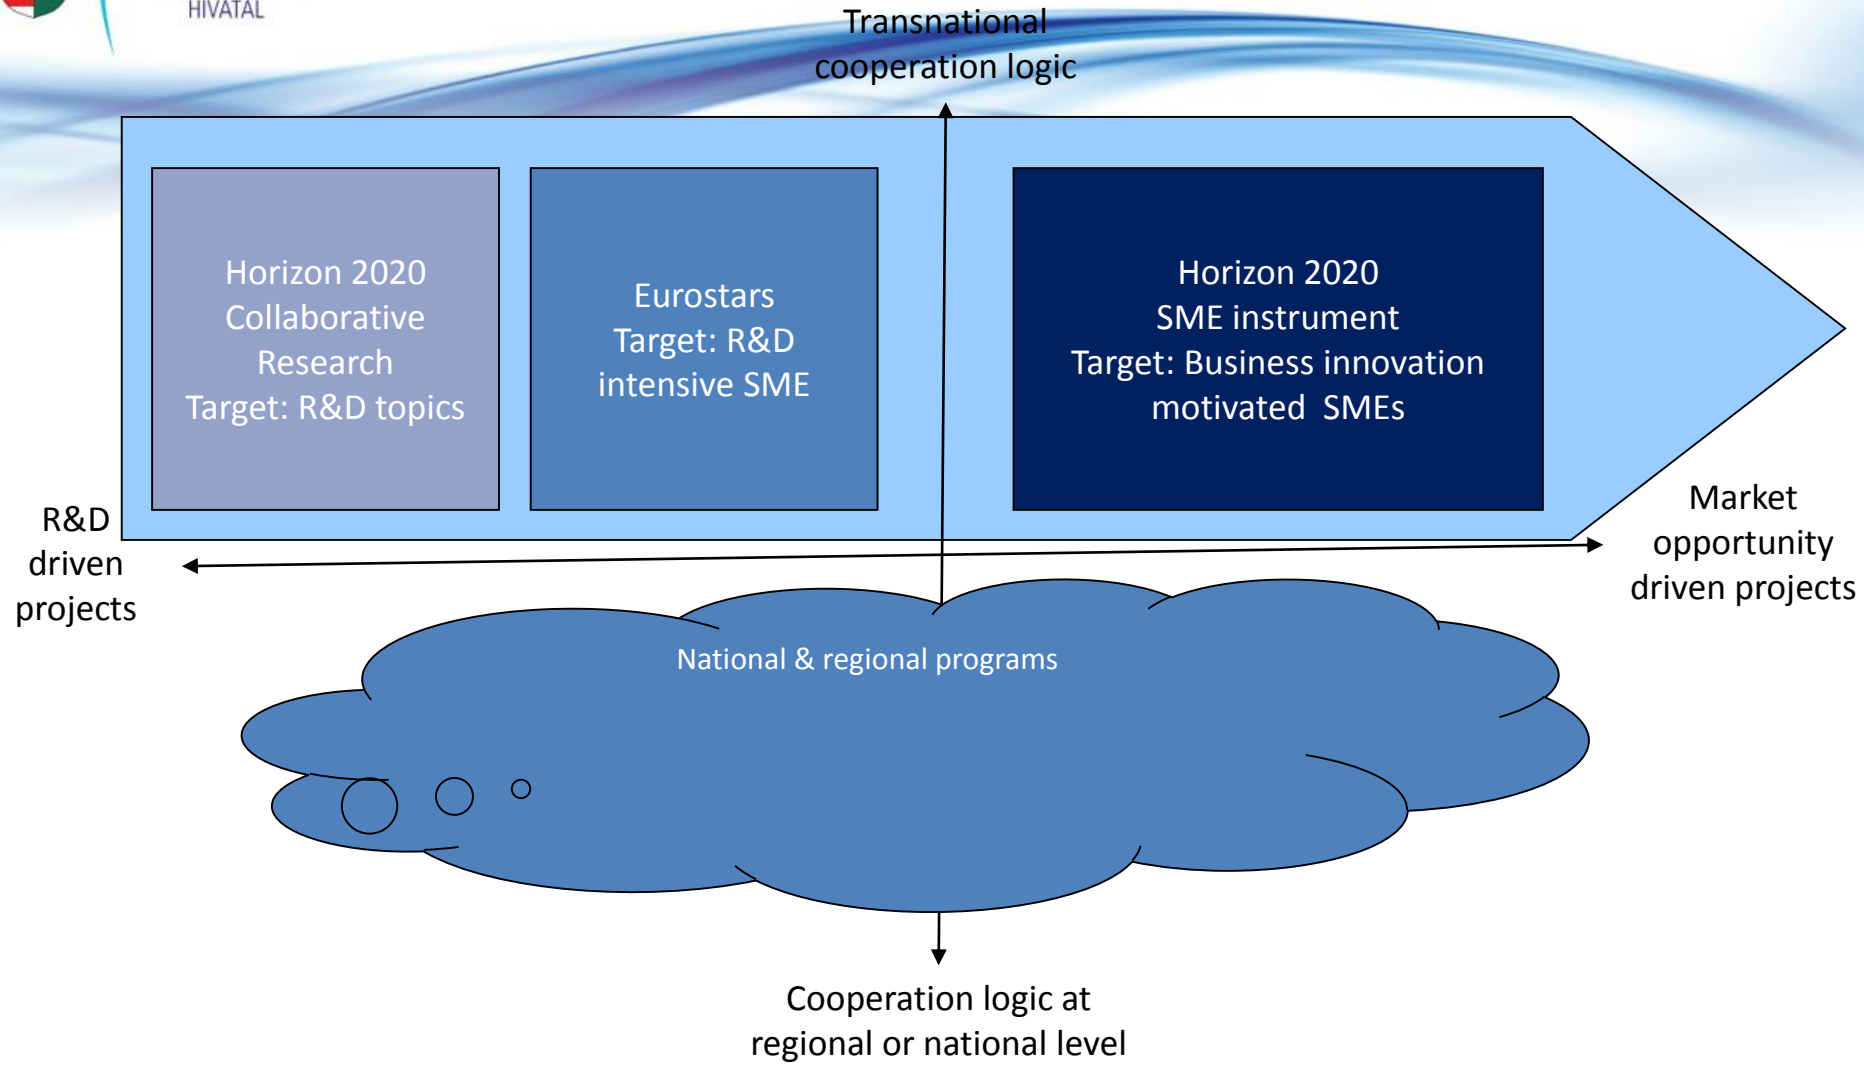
HIVATAL

Transnational cooperation logic

Horizon 2020 Collaborative Research Target: R&D topics

Eurostars Target: R&D intensive SME

Horizon 2020 SME instrument Target: Business innovation motivated SMEs

R&D driven projects

Market opportunity driven projects

National & regional programs

Cooperation logic at regional or national level